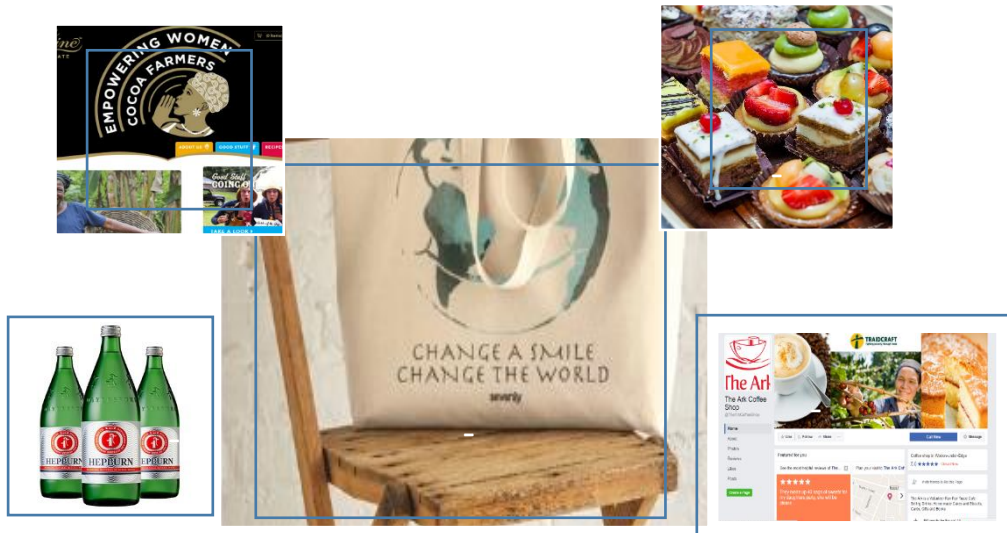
EMPOWERING WOMEN COCOA FARMERS

ABOUT US

GOOD STUFF

RECIPES

Good Stuff COMING

CHANGE A SMILE
CHANGE THE WORLD

seventy

HEPBURN

HEPBURN

HEPBURN

The Ark

TRAIDCRAFT

The Ark Coffee Shop

Home

Photos

Reviews

Likes

Posts

Call Now

Message

★★★★★